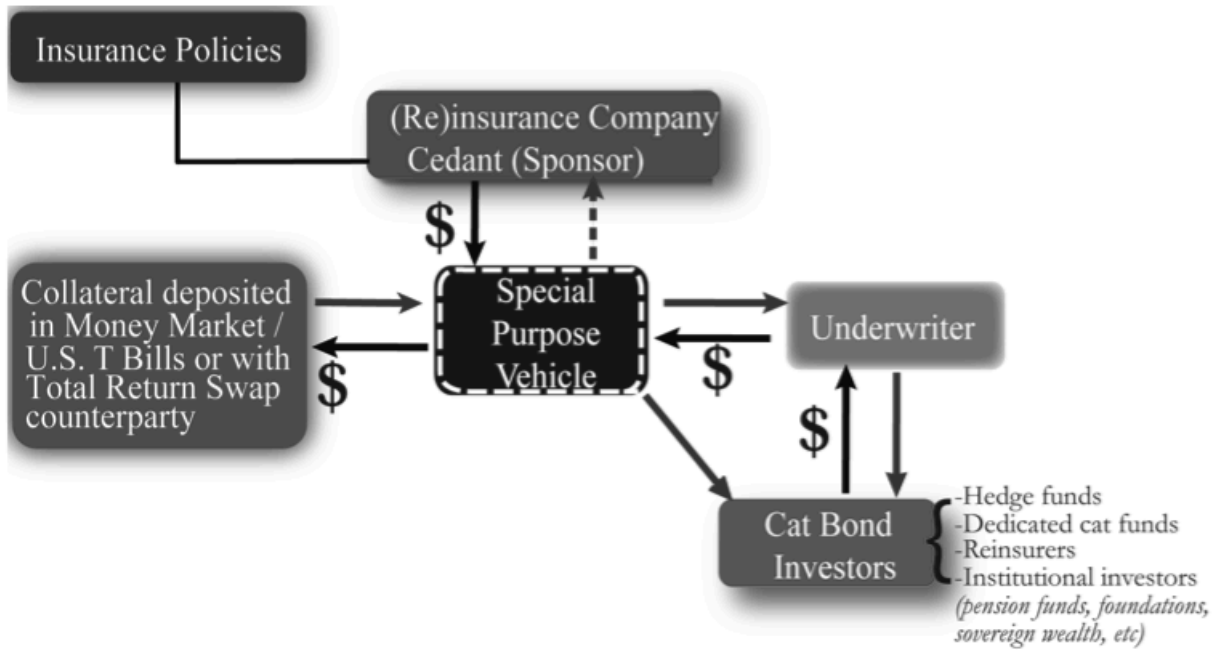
Insurance Policies

(Re)insurance Company Cedant (Sponsor)

$

Collateral deposited in Money Market / U.S. T Bills or with Total Return Swap counterparty

$

Special Purpose Vehicle

Underwriter

$

$

Cat Bond Investors

-Hedge funds
-Dedicated cat funds
-Reinsurers
-Institutional investors
(pension funds, foundations, sovereign wealth, etc)